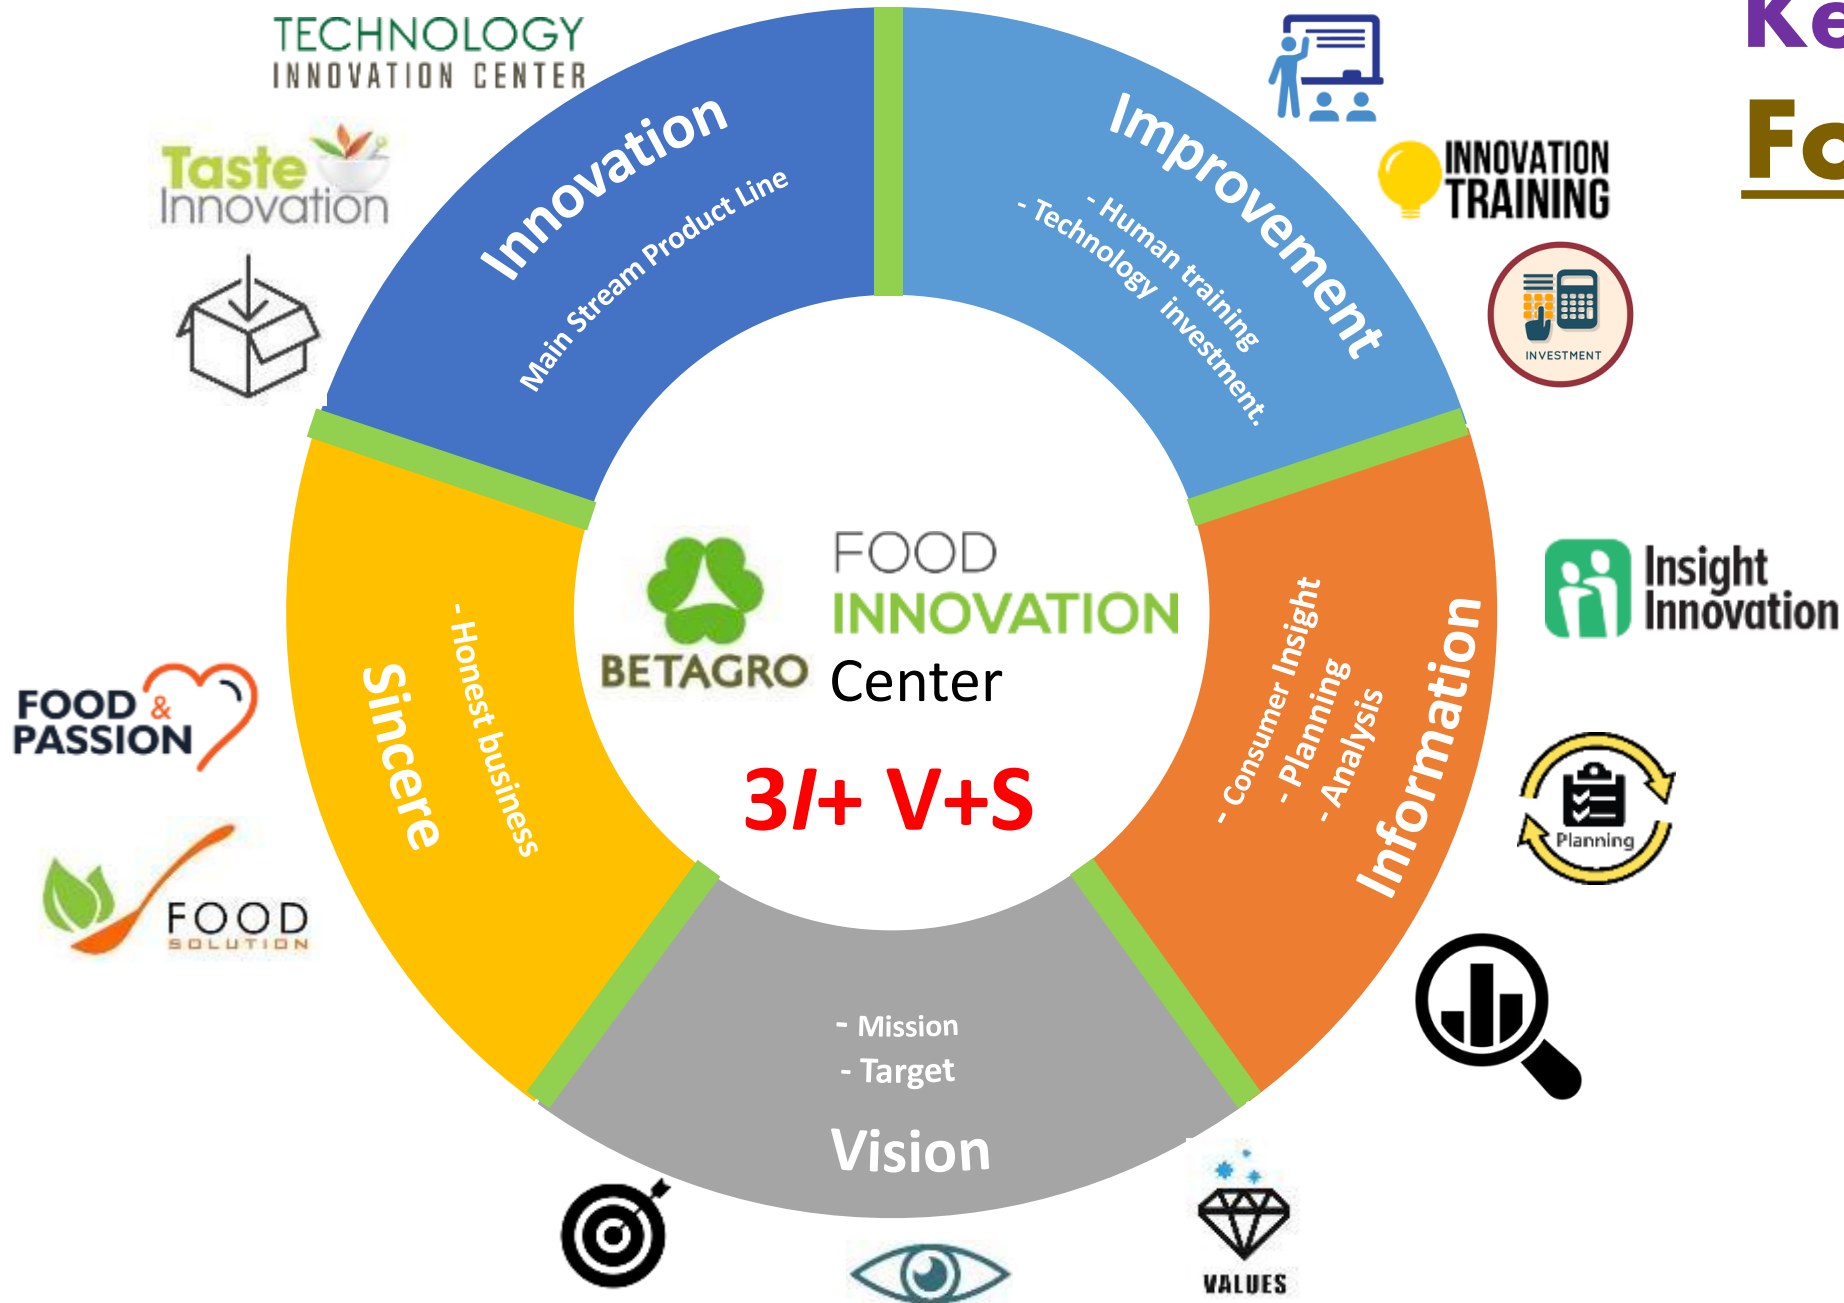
TECHNOLOGY
INNOVATION CENTER

Taste Innovation

Innovation
Main Stream Product Line

Improvement
- Human training
- Technology investment.

INNOVATION TRAINING

INVESTMENT

Ke

Fo

FOOD
INNOVATION
Center
BETAGRO

3I+ V+S

Sincere
- Honest business

FOOD & PASSION

FOOD
SOLUTION

Information
- Consumer Insight
- Planning
- Analysis

Insight Innovation

Planning

Vision
- Mission
- Target

VALUES